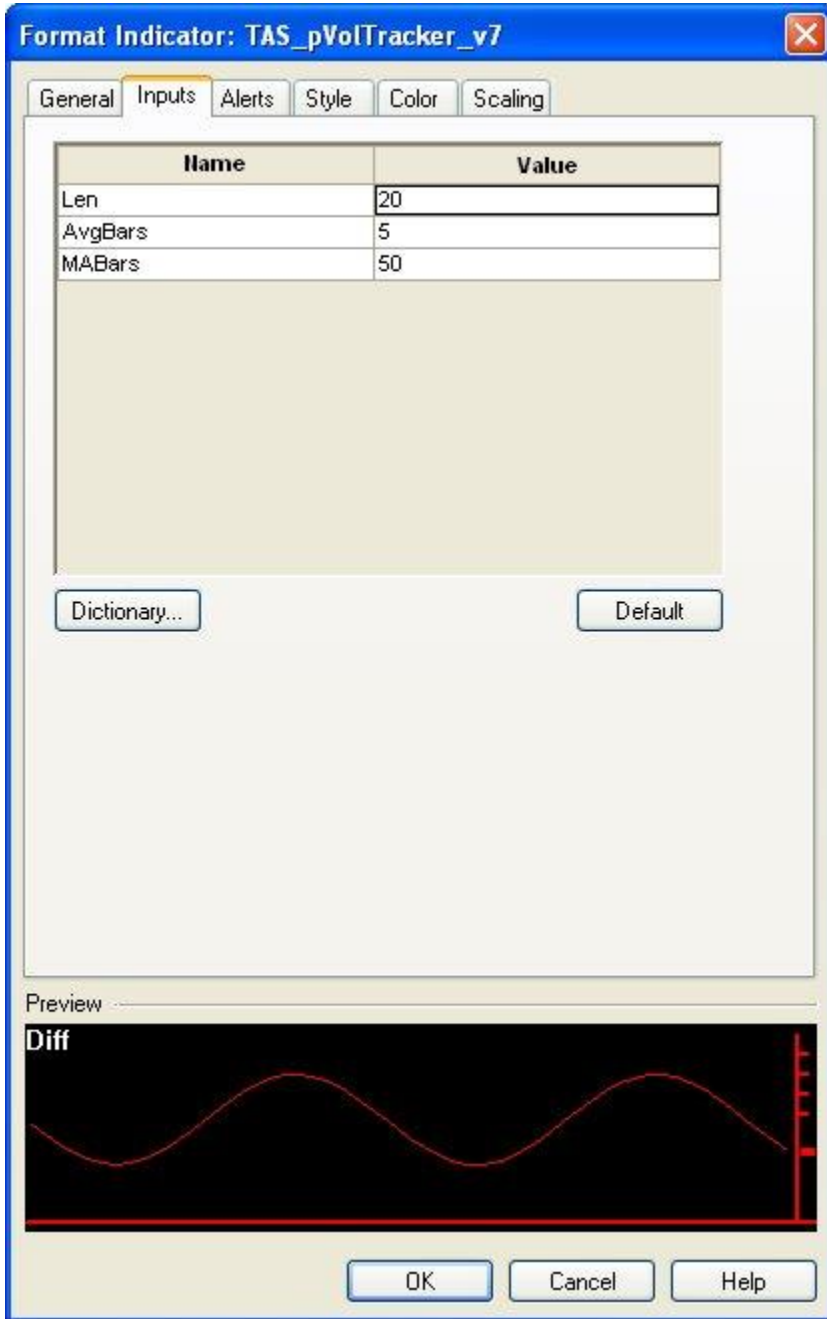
Format Indicator: TAS_pVolTracker_v7

General | Inputs | Alerts | Style | Color | Scaling

| Name | Value |
|---|---|
| Len | 20 |
| AvgBars | 5 |
| MABars | 50 |

Dictionary...

Default

Preview

Diff

OK

Cancel

Help